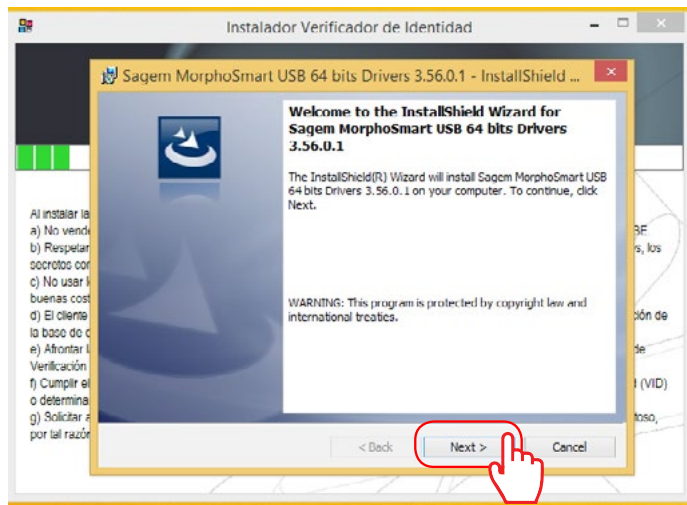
Instalador Verificador de Identidad

Sagem MorphoSmart USB 64 bits Drivers 3.56.0.1 - InstallShield ...

Welcome to the InstallShield Wizard for Sagem MorphoSmart USB 64 bits Drivers 3.56.0.1

The InstallShield(R) Wizard will install Sagem MorphoSmart USB 64 bits Drivers 3.56.0.1 on your computer. To continue, click Next.

WARNING: This program is protected by copyright law and international treaties.

< Back

Next >

Cancel

Al instalar la
a) No vende
b) Respetar
secretos con
c) No usar l
buenas cost
d) El cliente
la base de d
e) Afrontar l
Verificación
f) Cumplir el
o determina
g) Solicitar a
por tal razón

BE
s, los
ción de
de
(VID)
toso,